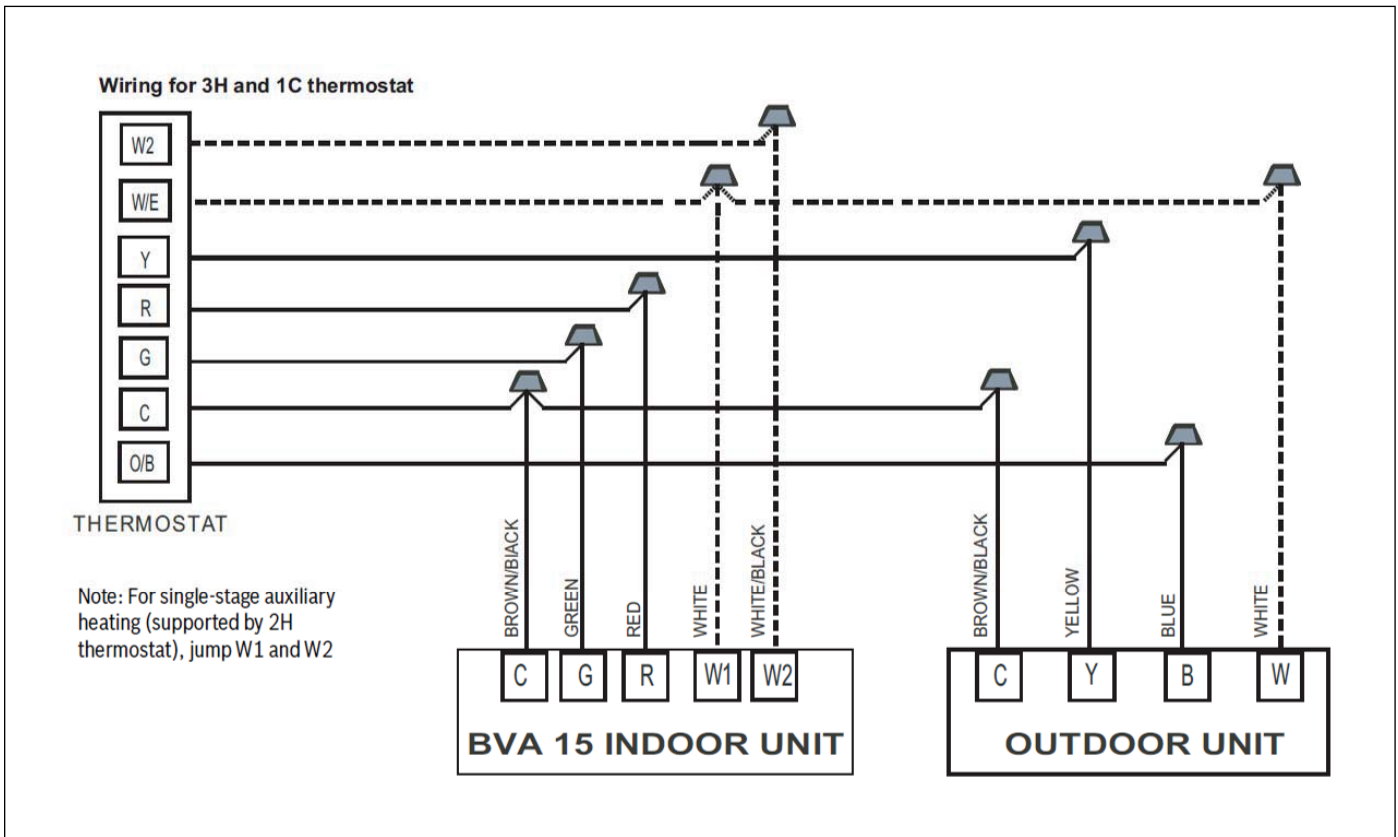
Wiring for 3H and 1C thermostat

W2
W/E
Y
R
G
C
O/B

THERMOSTAT

Note: For single-stage auxiliary heating (supported by 2H thermostat), jump W1 and W2

BROWN/BLACK
GREEN
RED
WHITE
WHITE/BLACK

C G R W1 W2

BVA 15 INDOOR UNIT

BROWN/BLACK
YELLOW
BLUE
WHITE

C Y B W

OUTDOOR UNIT